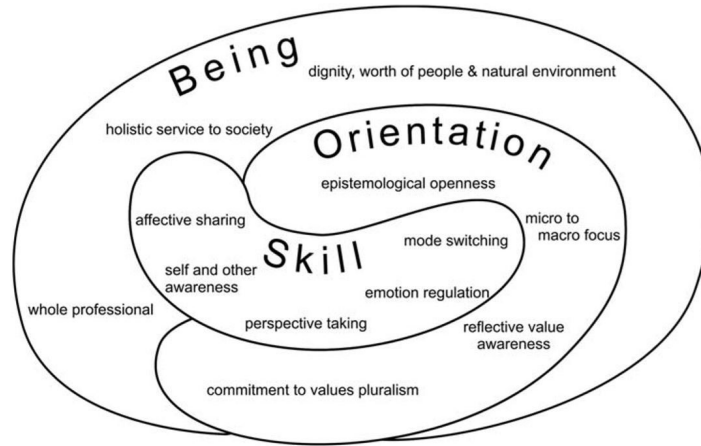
Being
dignity, worth of people & natural environment
holistic service to society
Orientation
epistemological openness
affective sharing
micro to macro focus
mode switching
Skill
self and other awareness
emotion regulation
whole professional
perspective taking
reflective value awareness
commitment to values pluralism